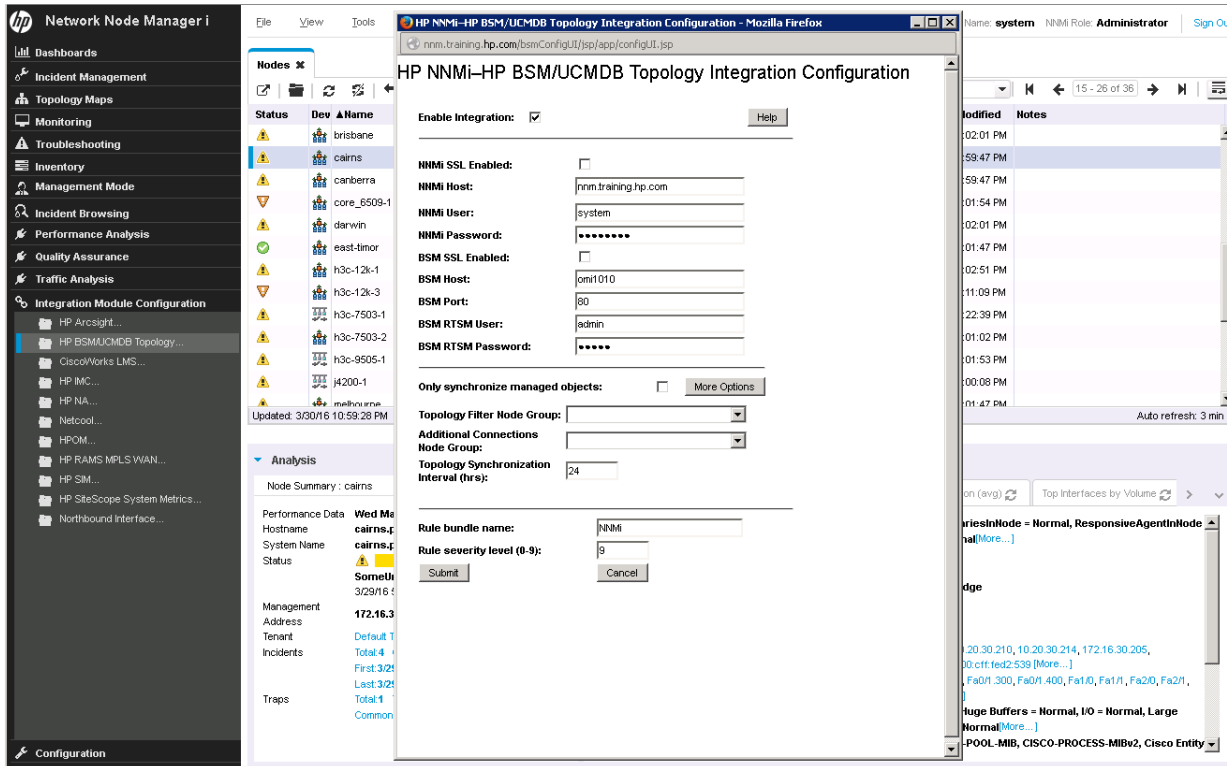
Network Node Manager i

Dashboards
Incident Management
Topology Maps
Monitoring
Troubleshooting
Inventory
Management Mode
Incident Browsing
Performance Analysis
Quality Assurance
Traffic Analysis
Integration Module Configuration
HP Arcsight...
HP BSM/UCMDB Topology...
CiscoWorks LMS...
HP IMC...
HP NA...
Netcool...
HPOM...
HP RAMS MPLS WAN...
HP SIM...
HP SiteScope System Metrics...
Northbound Interface...
Configuration

File View Tools

Nodes

| Status | Dev | ▲Name |
|---|---|---|
| | | brisbane |
| | | cairns |
| | | canberra |
| | | core_6509-1 |
| | | darwin |
| | | east-timor |
| | | h3c-12k-1 |
| | | h3c-12k-3 |
| | | h3c-7503-1 |
| | | h3c-7503-2 |
| | | h3c-9505-1 |
| | | j4200-1 |
| | | melbourne |

Updated: 3/30/16 10:59:28 PM

Analysis
Node Summary : cairns
Performance Data Wed Ma
Hostname cairns.
System Name cairns.
Status
SomeU
3/29/16
Management Address 172.16.3
Tenant Default T
Incidents Total:4
First:3/2
Last:3/2
Traps Total:1
Common

Name: system NNMi Role: Administrator Sign O

15 - 26 of 36

| lodified | Notes |
|---|---|
| :02:01 PM | |
| :59:47 PM | |
| :59:47 PM | |
| :01:54 PM | |
| :02:01 PM | |
| :01:47 PM | |
| :02:51 PM | |
| :11:09 PM | |
| :22:39 PM | |
| :01:02 PM | |
| :01:53 PM | |
| :00:08 PM | |
| :01:47 PM | |

Auto refresh: 3 min

on (avg) Top Interfaces by Volume

ariesInNode = Normal, ResponsiveAgentInNode
nal[More...]
dge
.20.30.210, 10.20.30.214, 172.16.30.205,
0:cff:fed2:539 [More...]
, Fa0/1.300, Fa0/1.400, Fa1/0, Fa1/1, Fa2/0, Fa2/1,
Huge Buffers = Normal, I/O = Normal, Large
Normal[More...]
-POOL-MIB, CISCO-PROCESS-MIBv2, Cisco Entity

HP NNMi–HP BSM/UCMDB Topology Integration Configuration - Mozilla Firefox
nnm.training.hp.com/bsmConfigUI/jsp/app/configUI.jsp

HP NNMi–HP BSM/UCMDB Topology Integration Configuration

Enable Integration: ☑ Help

NNMi SSL Enabled: ☐
NNMi Host: nnm.training.hp.com
NNMi User: system
NNMi Password: ••••••••••
BSM SSL Enabled: ☐
BSM Host: omi1010
BSM Port: 80
BSM RTSM User: admin
BSM RTSM Password: •••••

Only synchronize managed objects: ☐ More Options

Topology Filter Node Group:
Additional Connections Node Group:
Topology Synchronization Interval (hrs): 24

Rule bundle name: NNMi
Rule severity level (0-9): 9
Submit Cancel